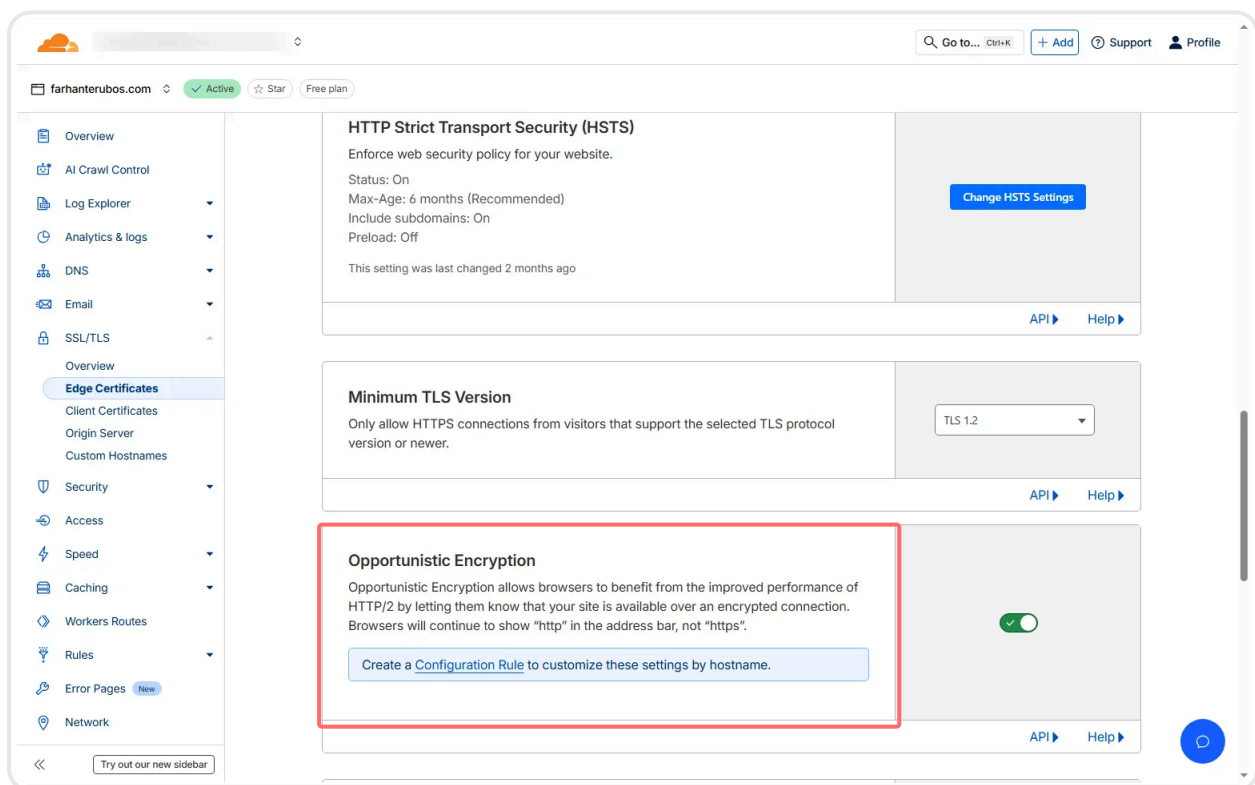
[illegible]

Go to... Ctrl+K
+ Add
Support
Profile

farhanterubos.com
Active
Star
Free plan

Overview
AI Crawl Control
Log Explorer
Analytics & logs
DNS
Email
SSL/TLS
Overview
Edge Certificates
Client Certificates
Origin Server
Custom Hostnames
Security
Access
Speed
Caching
Workers Routes
Rules
Error Pages New
Network

Try out our new sidebar

HTTP Strict Transport Security (HSTS)
Enforce web security policy for your website.

Status: On
Max-Age: 6 months (Recommended)
Include subdomains: On
Preload: Off

This setting was last changed 2 months ago

Change HSTS Settings

API
Help

Minimum TLS Version
Only allow HTTPS connections from visitors that support the selected TLS protocol version or newer.

TLS 1.2

API
Help

Opportunistic Encryption
Opportunistic Encryption allows browsers to benefit from the improved performance of HTTP/2 by letting them know that your site is available over an encrypted connection. Browsers will continue to show "http" in the address bar, not "https".

Create a Configuration Rule to customize these settings by hostname.

API
Help